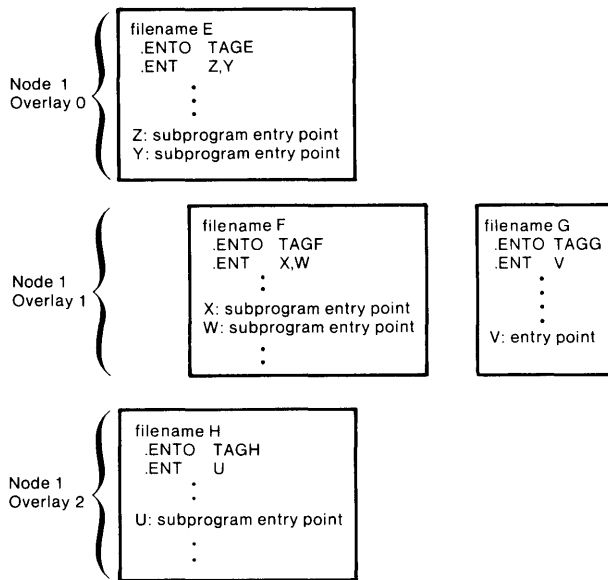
Node 1
Overlay 0

filename E
.ENTO TAGE
.ENT Z,Y
⋮
Z: subprogram entry point
Y: subprogram entry point

Node 1
Overlay 1

filename F
.ENTO TAGF
.ENT X,W
⋮
X: subprogram entry point
W: subprogram entry point
⋮

filename G
.ENTO TAGG
.ENT V
⋮
V: entry point

Node 1
Overlay 2

filename H
.ENTO TAGH
.ENT U
⋮
U: subprogram entry point
⋮